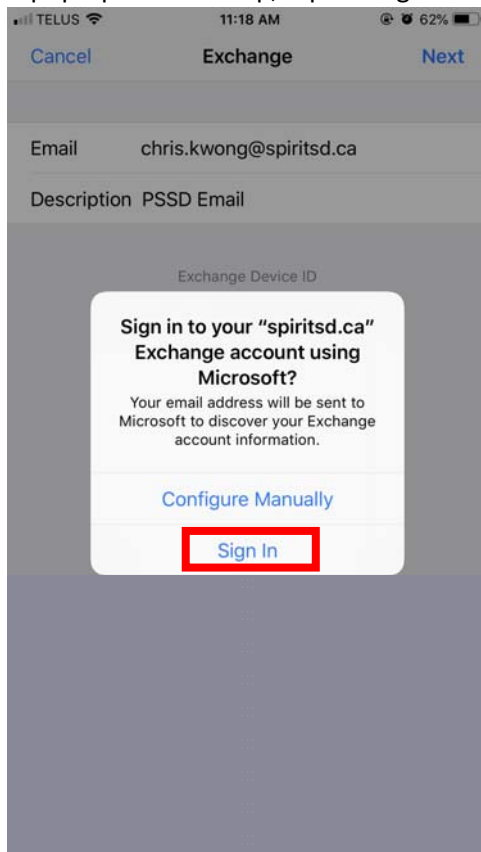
TELUS 11:18 AM 62%

Cancel Exchange Next

Email chris.kwong@spiritsd.ca

Description PSSD Email

Exchange Device ID

Sign in to your "spiritsd.ca" Exchange account using Microsoft?

Your email address will be sent to Microsoft to discover your Exchange account information.

Configure Manually

Sign In